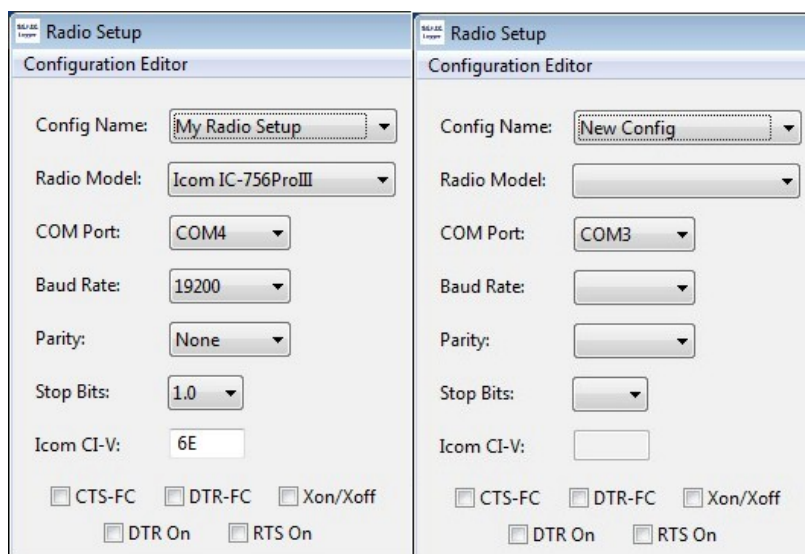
Radio Setup
Configuration Editor

Config Name: My Radio Setup

Radio Model: Icom IC-756ProIII

COM Port: COM4

Baud Rate: 19200

Parity: None

Stop Bits: 1.0

Icom CI-V: 6E

CTS-FC DTR-FC Xon/Xoff

DTR On RTS On

Radio Setup
Configuration Editor

Config Name: New Config

Radio Model:

COM Port: COM3

Baud Rate:

Parity:

Stop Bits:

Icom CI-V:

CTS-FC DTR-FC Xon/Xoff

DTR On RTS On